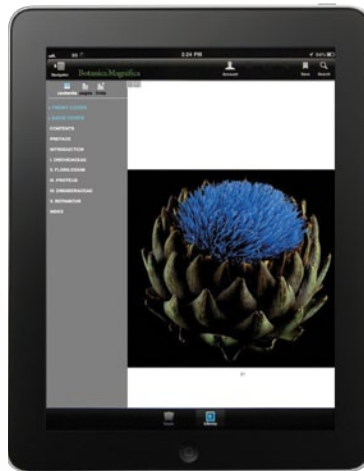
3:24 PM

Navigator

Botanica Magnifica

Account

Save

Search

FRONT COVER

BACK COVER

CONTENTS

PREFACE

INTRODUCTION

I. ORCHIDACEAE

II. FLORILEGIUM

III. PROTEUS

IV. ZINGIBERACEAE

V. BOTANICUS

INDEX